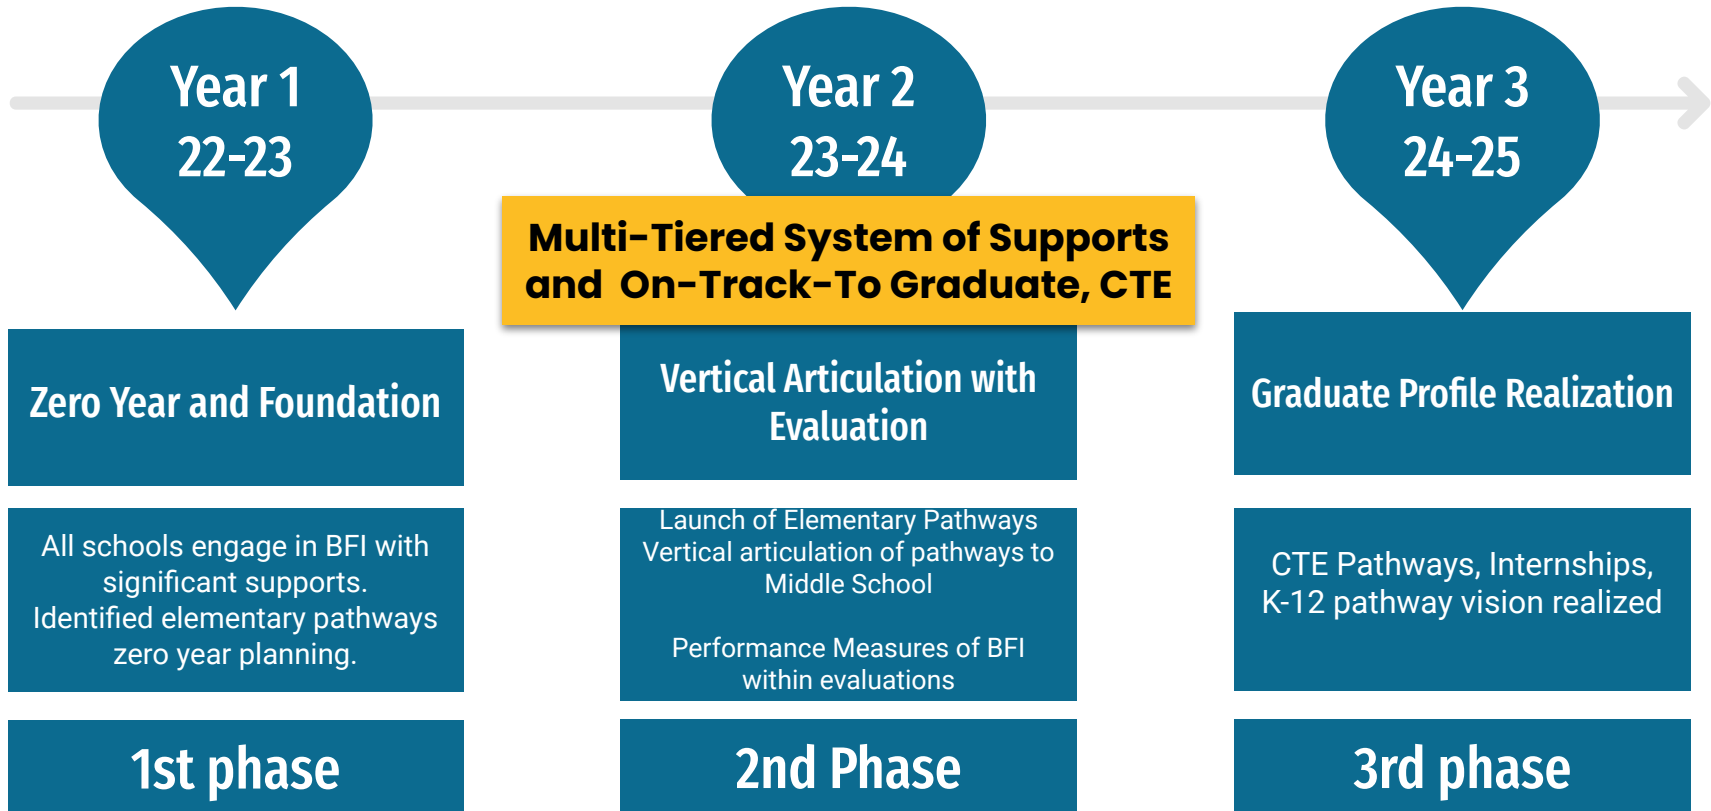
Year 1
22-23

Year 2
23-24

Year 3
24-25

Multi-Tiered System of Supports and On-Track-To Graduate, CTE

Zero Year and Foundation

Vertical Articulation with Evaluation

Graduate Profile Realization

All schools engage in BFI with significant supports. Identified elementary pathways zero year planning.

Launch of Elementary Pathways
Vertical articulation of pathways to Middle School

Performance Measures of BFI within evaluations

CTE Pathways, Internships, K-12 pathway vision realized

1st phase

2nd Phase

3rd phase